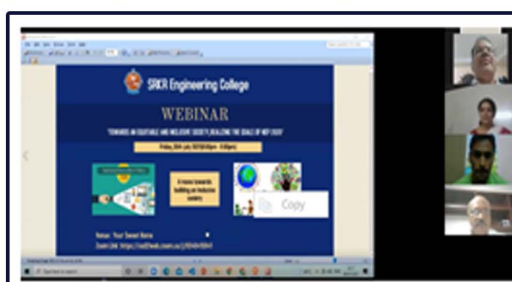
SRKR Engineering College

WEBINAR

"TOWARDS AN EQUITABLE AND INCLUSIVE SOCIETY: REALIZING THE GOALS OF NEP 2020"

Friday, 8th July 2022 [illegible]

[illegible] towards building an inclusive society

Copy

Venue : Your Sweet Home

Zoom Link : https://us02web.zoom.us/j/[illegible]